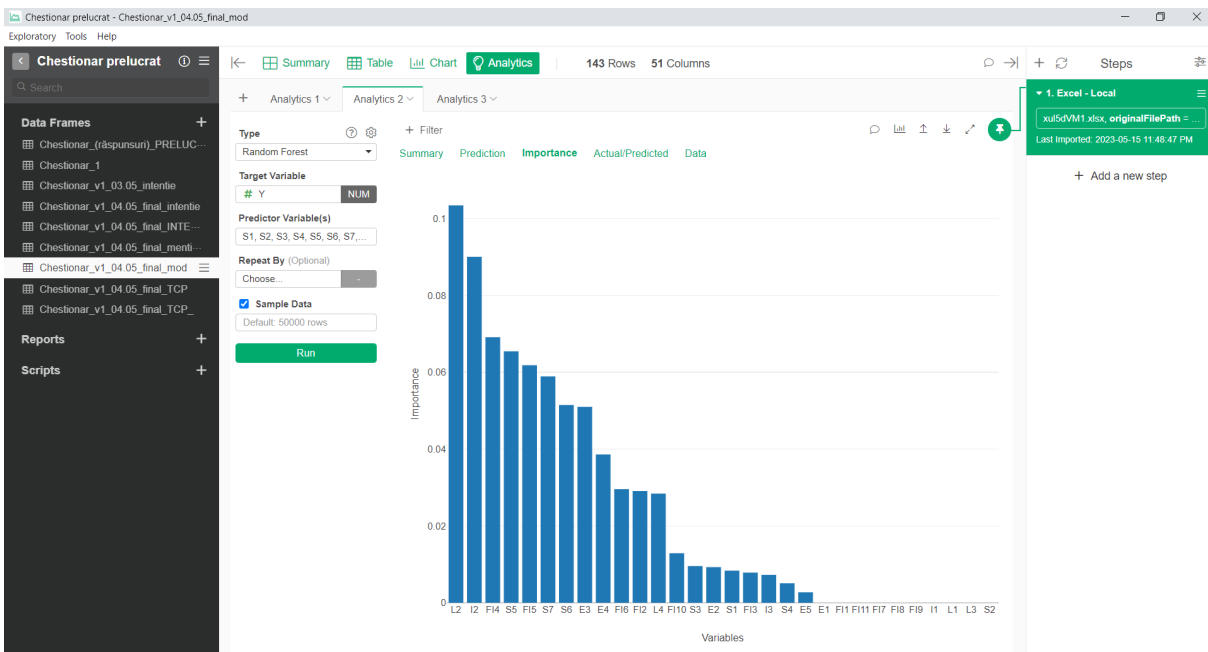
Chestionar prelucrat - Chestionar_v1_04.05_final_mod

Exploratory Tools Help

Chestionar prelucrat

Search

Data Frames +

Chestionar_(răspunsuri)_PRELUC...
Chestionar_1
Chestionar_v1_03.05_intentie
Chestionar_v1_04.05_final_intentie
Chestionar_v1_04.05_final_INTE...
Chestionar_v1_04.05_final_menti...
Chestionar_v1_04.05_final_mod
Chestionar_v1_04.05_final_TCP
Chestionar_v1_04.05_final_TCP_

Reports +

Scripts +

Summary Table Chart Analytics 143 Rows 51 Columns

+ Analytics 1 Analytics 2 Analytics 3

Type
Random Forest
Target Variable
# Y NUM
Predictor Variable(s)
S1, S2, S3, S4, S5, S6, S7,...
Repeat By (Optional)
Choose... -
Sample Data
Default: 50000 rows
Run

+ Filter

Summary Prediction Importance Actual/Predicted Data

0.1
0.08
0.06
0.04
0.02
0

Importance

L2 I2 FI4 S5 FI5 S7 S6 E3 E4 FI6 FI2 L4 FI10 S3 E2 S1 FI3 I3 S4 E5 E1 FI1 FI11 FI7 FI8 FI9 I1 L1 L3 S2

Variables

+ Steps

1. Excel - Local
xul5dVM1.xlsx, originalFilePath = ...
Last Imported: 2023-05-15 11:48:47 PM

+ Add a new step